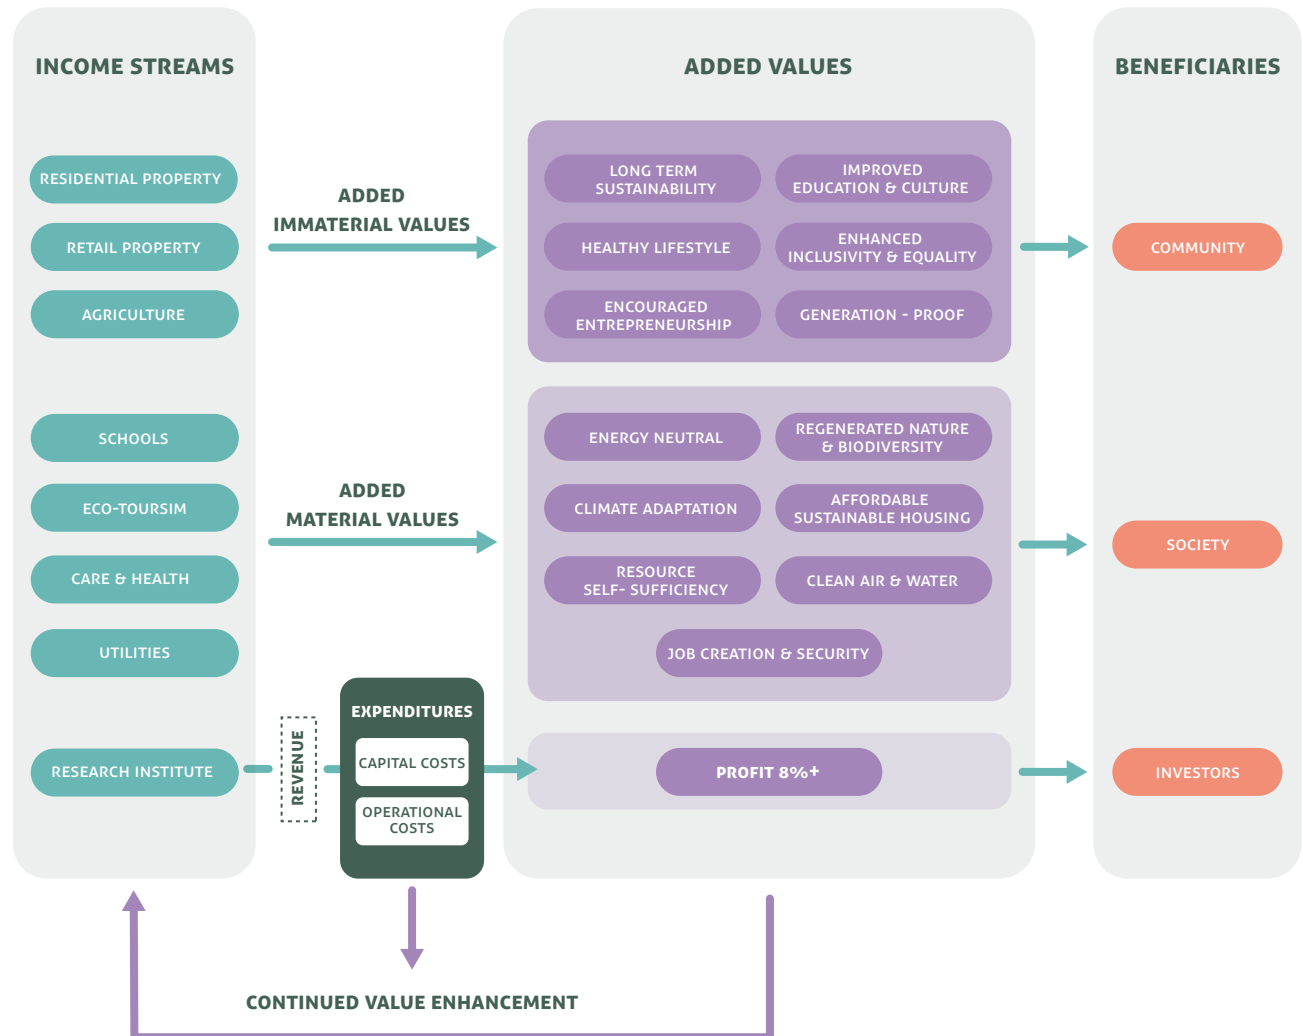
INCOME STREAMS

RESIDENTIAL PROPERTY

RETAIL PROPERTY

AGRICULTURE

SCHOOLS

ECO-TOURSIM

CARE & HEALTH

UTILITIES

RESEARCH INSTITUTE

ADDED IMMATERIAL VALUES

ADDED MATERIAL VALUES

REVENUE

EXPENDITURES

CAPITAL COSTS

OPERATIONAL COSTS

ADDED VALUES

LONG TERM SUSTAINABILITY

IMPROVED EDUCATION & CULTURE

HEALTHY LIFESTYLE

ENHANCED INCLUSIVITY & EQUALITY

ENCOURAGED ENTREPRENEURSHIP

GENERATION - PROOF

ENERGY NEUTRAL

REGENERATED NATURE & BIODIVERSITY

CLIMATE ADAPTATION

AFFORDABLE SUSTAINABLE HOUSING

RESOURCE SELF- SUFFICIENCY

CLEAN AIR & WATER

JOB CREATION & SECURITY

PROFIT 8%+

BENEFICIARIES

COMMUNITY

SOCIETY

INVESTORS

CONTINUED VALUE ENHANCEMENT